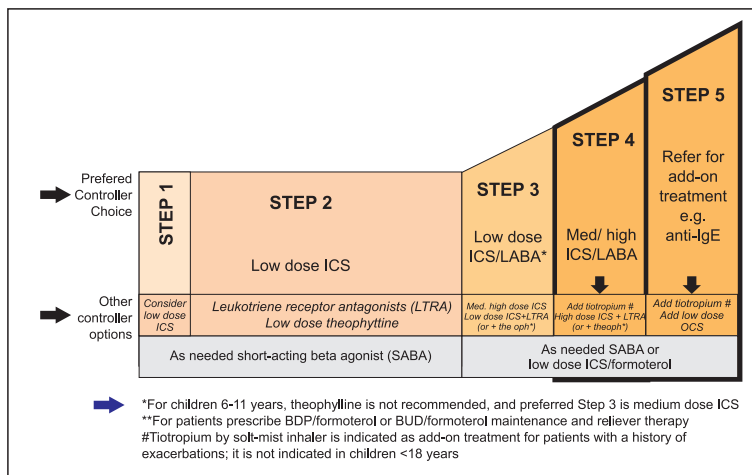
Prefered Controller Choice

STEP 1

STEP 2

Low dose ICS

STEP 3

Low dose ICS/LABA*

STEP 4

Med/ high ICS/LABA

STEP 5

Refer for add-on treatment e.g. anti-IgE

Other controller options

Consider low dose ICS

Leukotriene receptor antagonists (LTRA)
Low dose theophyttine

Med. high dose ICS
Low dose ICS+LTRA
(or + the oph*)

Add tiotropium #
High dose ICS + LTRA
(or + theoph*)

Add tiotropium #
Add low dose OCS

As needed short-acting beta agonist (SABA)

As needed SABA or low dose ICS/formoterol

*For children 6-11 years, theophylline is not recommended, and preferred Step 3 is medium dose ICS
**For patients prescribe BDP/formoterol or BUD/formoterol maintenance and reliever therapy
#Tiotropium by solt-mist inhaler is indicated as add-on treatment for patients with a history of exacerbations; it is not indicated in children <18 years